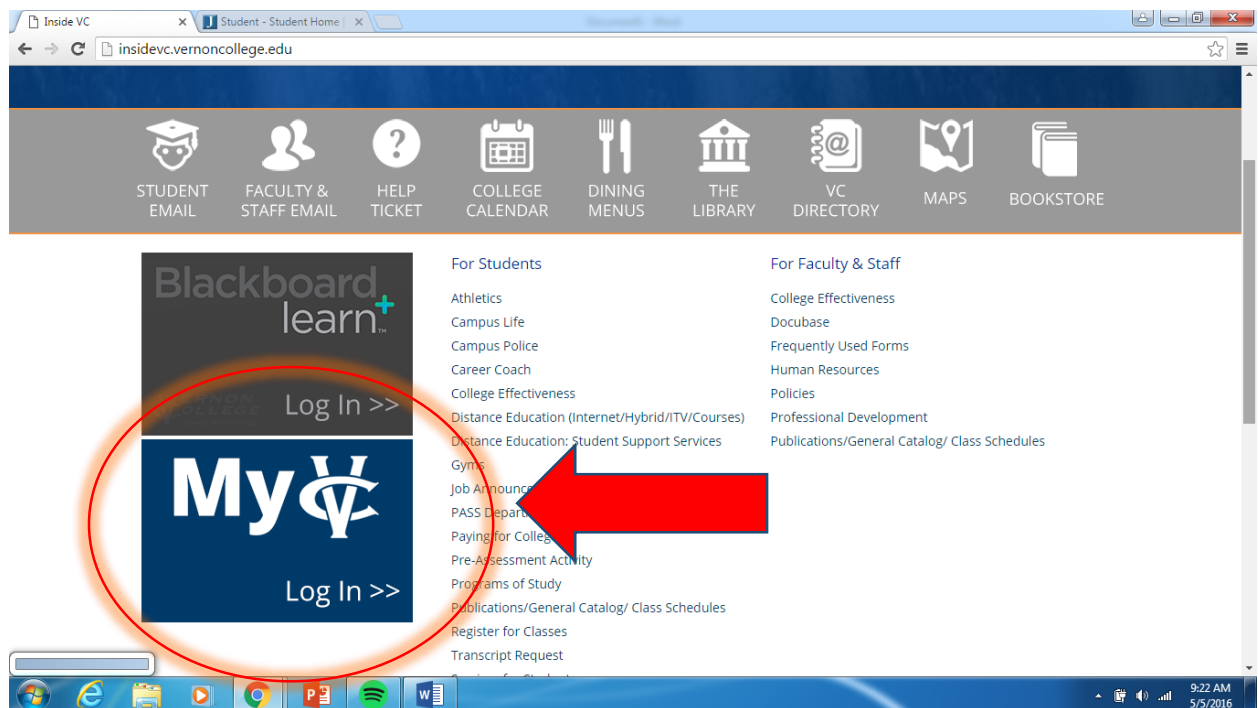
Inside VC
Student - Student Home
Document1 - Word
insidevc.vernoncollege.edu

STUDENT EMAIL
FACULTY & STAFF EMAIL
HELP TICKET
COLLEGE CALENDAR
DINING MENUS
THE LIBRARY
VC DIRECTORY
MAPS
BOOKSTORE

Blackboard learn
VERNON COLLEGE
Log In >>

My VC
Log In >>

For Students
Athletics
Campus Life
Campus Police
Career Coach
College Effectiveness
Distance Education (Internet/Hybrid/ITV/Courses)
Distance Education: Student Support Services
Gyms
Job Announce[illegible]
PASS Depart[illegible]
Paying for Colleg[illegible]
Pre-Assessment Activity
Programs of Study
Publications/General Catalog/ Class Schedules
Register for Classes
Transcript Request
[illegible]

For Faculty & Staff
College Effectiveness
Docubase
Frequently Used Forms
Human Resources
Policies
Professional Development
Publications/General Catalog/ Class Schedules

9:22 AM
5/5/2016